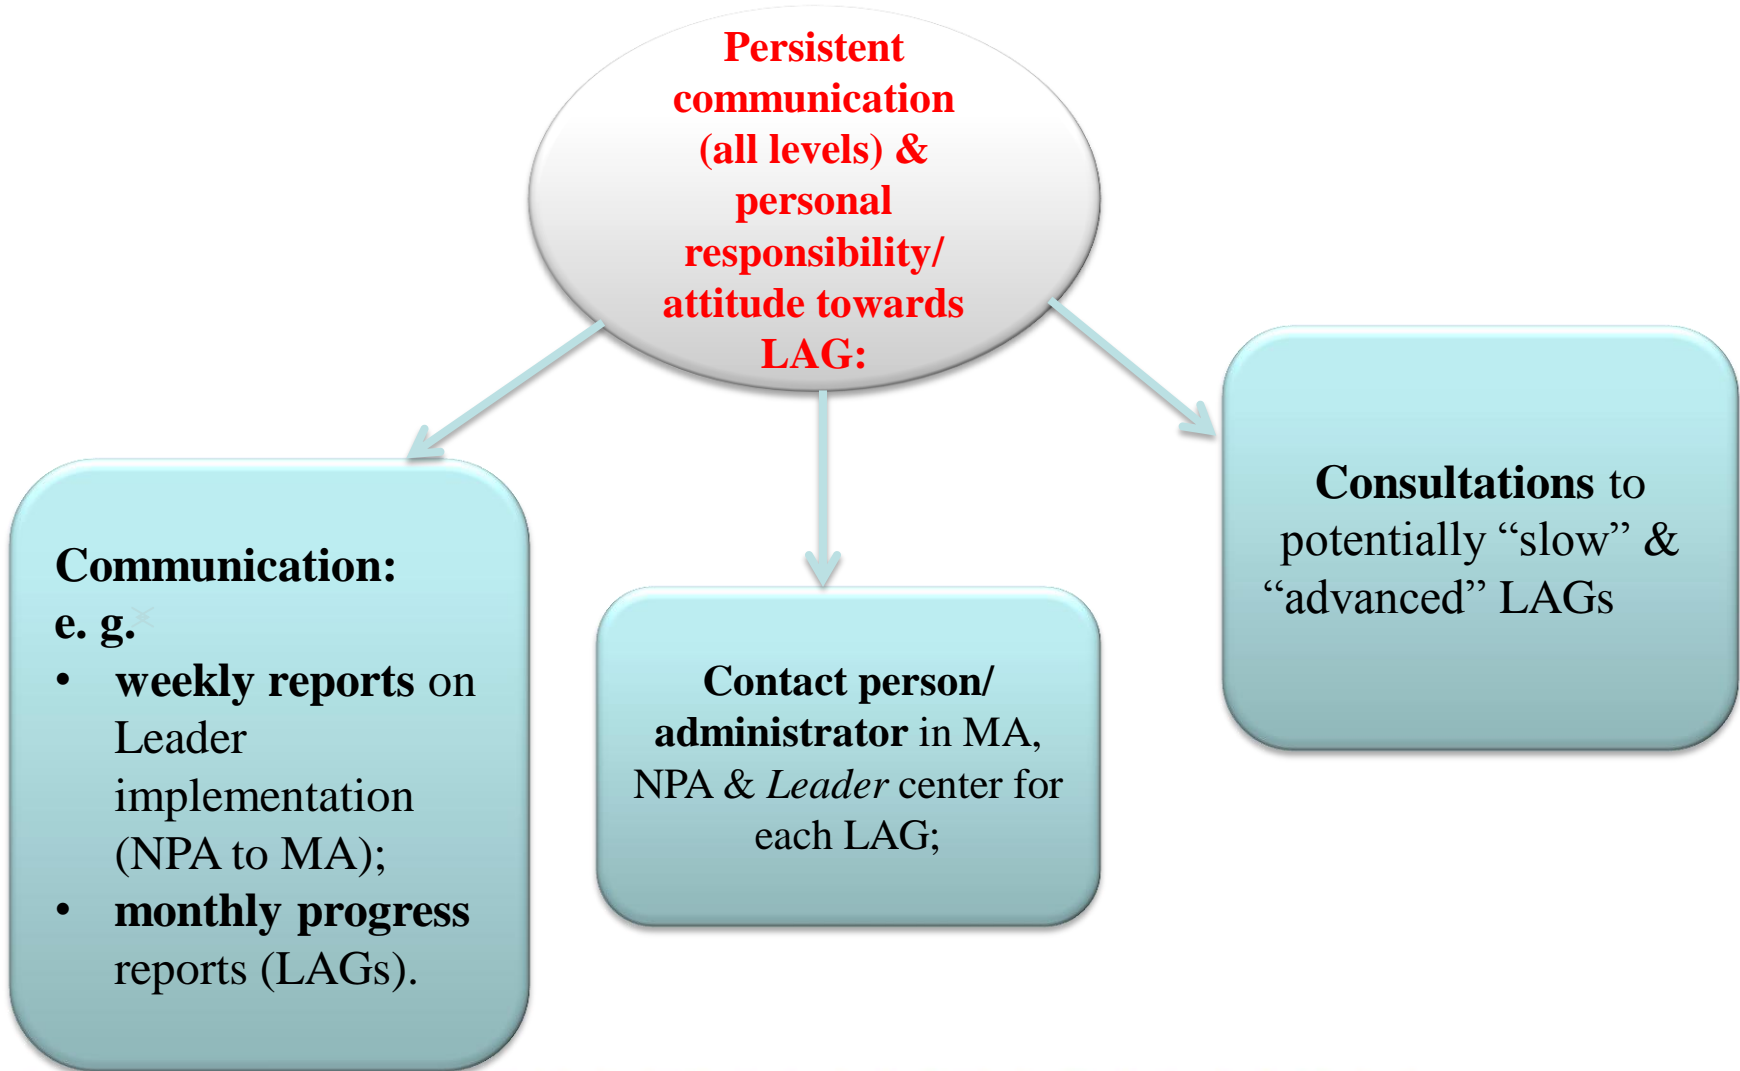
Persistent communication (all levels) & personal responsibility/ attitude towards LAG:

Communication:
e. g.
• weekly reports on Leader implementation (NPA to MA);
• monthly progress reports (LAGs).

Contact person/ administrator in MA, NPA & Leader center for each LAG;

Consultations to potentially “slow” & “advanced” LAGs